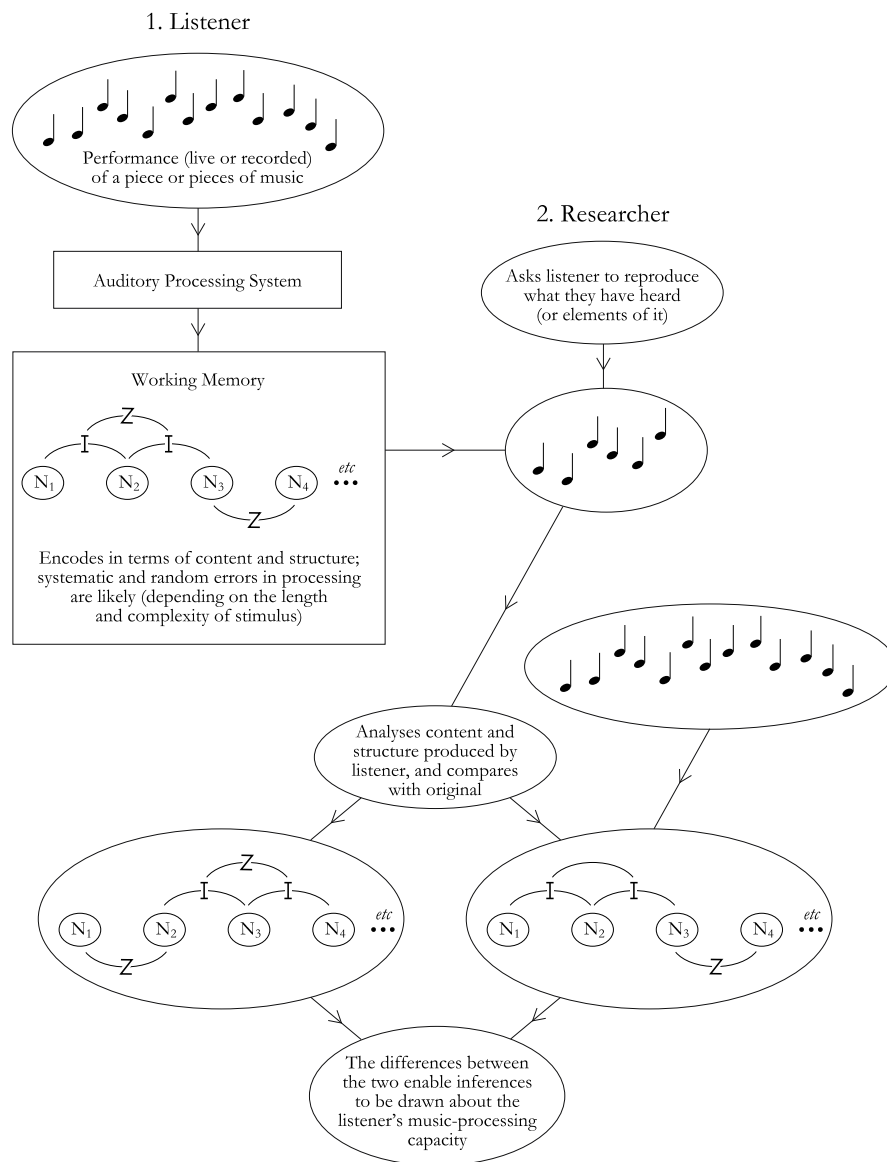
1. Listener

Performance (live or recorded) of a piece or pieces of music

Auditory Processing System

Working Memory

Z

I I

$N_1$ $N_2$ $N_3$ $N_4$ *etc* •••

Z

Encodes in terms of content and structure; systematic and random errors in processing are likely (depending on the length and complexity of stimulus)

2. Researcher

Asks listener to reproduce what they have heard (or elements of it)

Analyses content and structure produced by listener, and compares with original

Z

I I

$N_1$ $N_2$ $N_3$ $N_4$ *etc* •••

Z

I I

$N_1$ $N_2$ $N_3$ $N_4$ *etc* •••

Z

The differences between the two enable inferences to be drawn about the listener's music-processing capacity